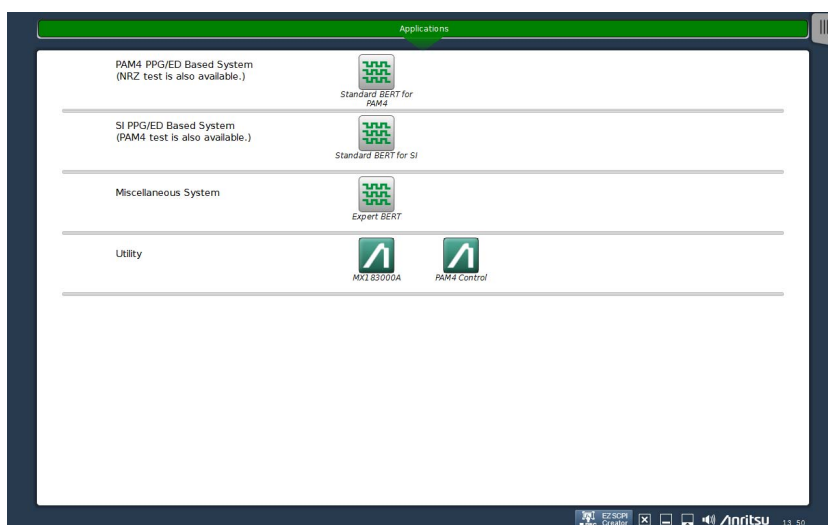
Applications

PAM4 PPG/ED Based System
(NRZ test is also available.)

Standard BERT for PAM4

SI PPG/ED Based System
(PAM4 test is also available.)

Standard BERT for SI

Miscellaneous System

Expert BERT

Utility

MX183000A

PAM4 Control

EZ SCPI Creator

Anritsu 13:50